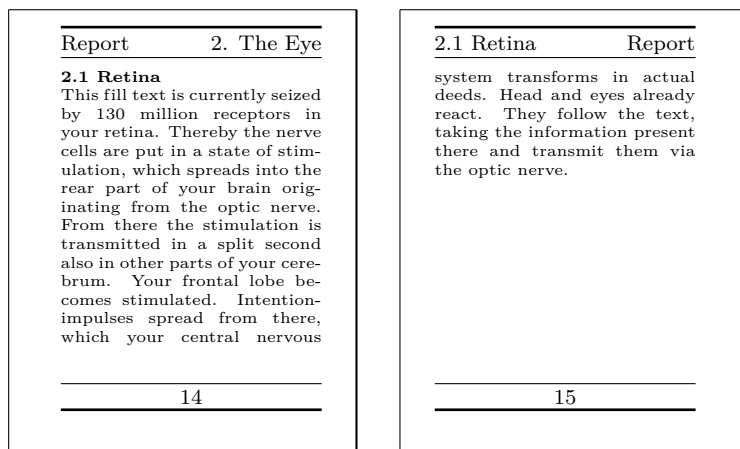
Report 2. The Eye

2.1 Retina
This fill text is currently seized by 130 million receptors in your retina. Thereby the nerve cells are put in a state of stimulation, which spreads into the rear part of your brain originating from the optic nerve. From there the stimulation is transmitted in a split second also in other parts of your cerebrum. Your frontal lobe becomes stimulated. Intention-impulses spread from there, which your central nervous

14

2.1 Retina Report

system transforms in actual deeds. Head and eyes already react. They follow the text, taking the information present there and transmit them via the optic nerve.

15